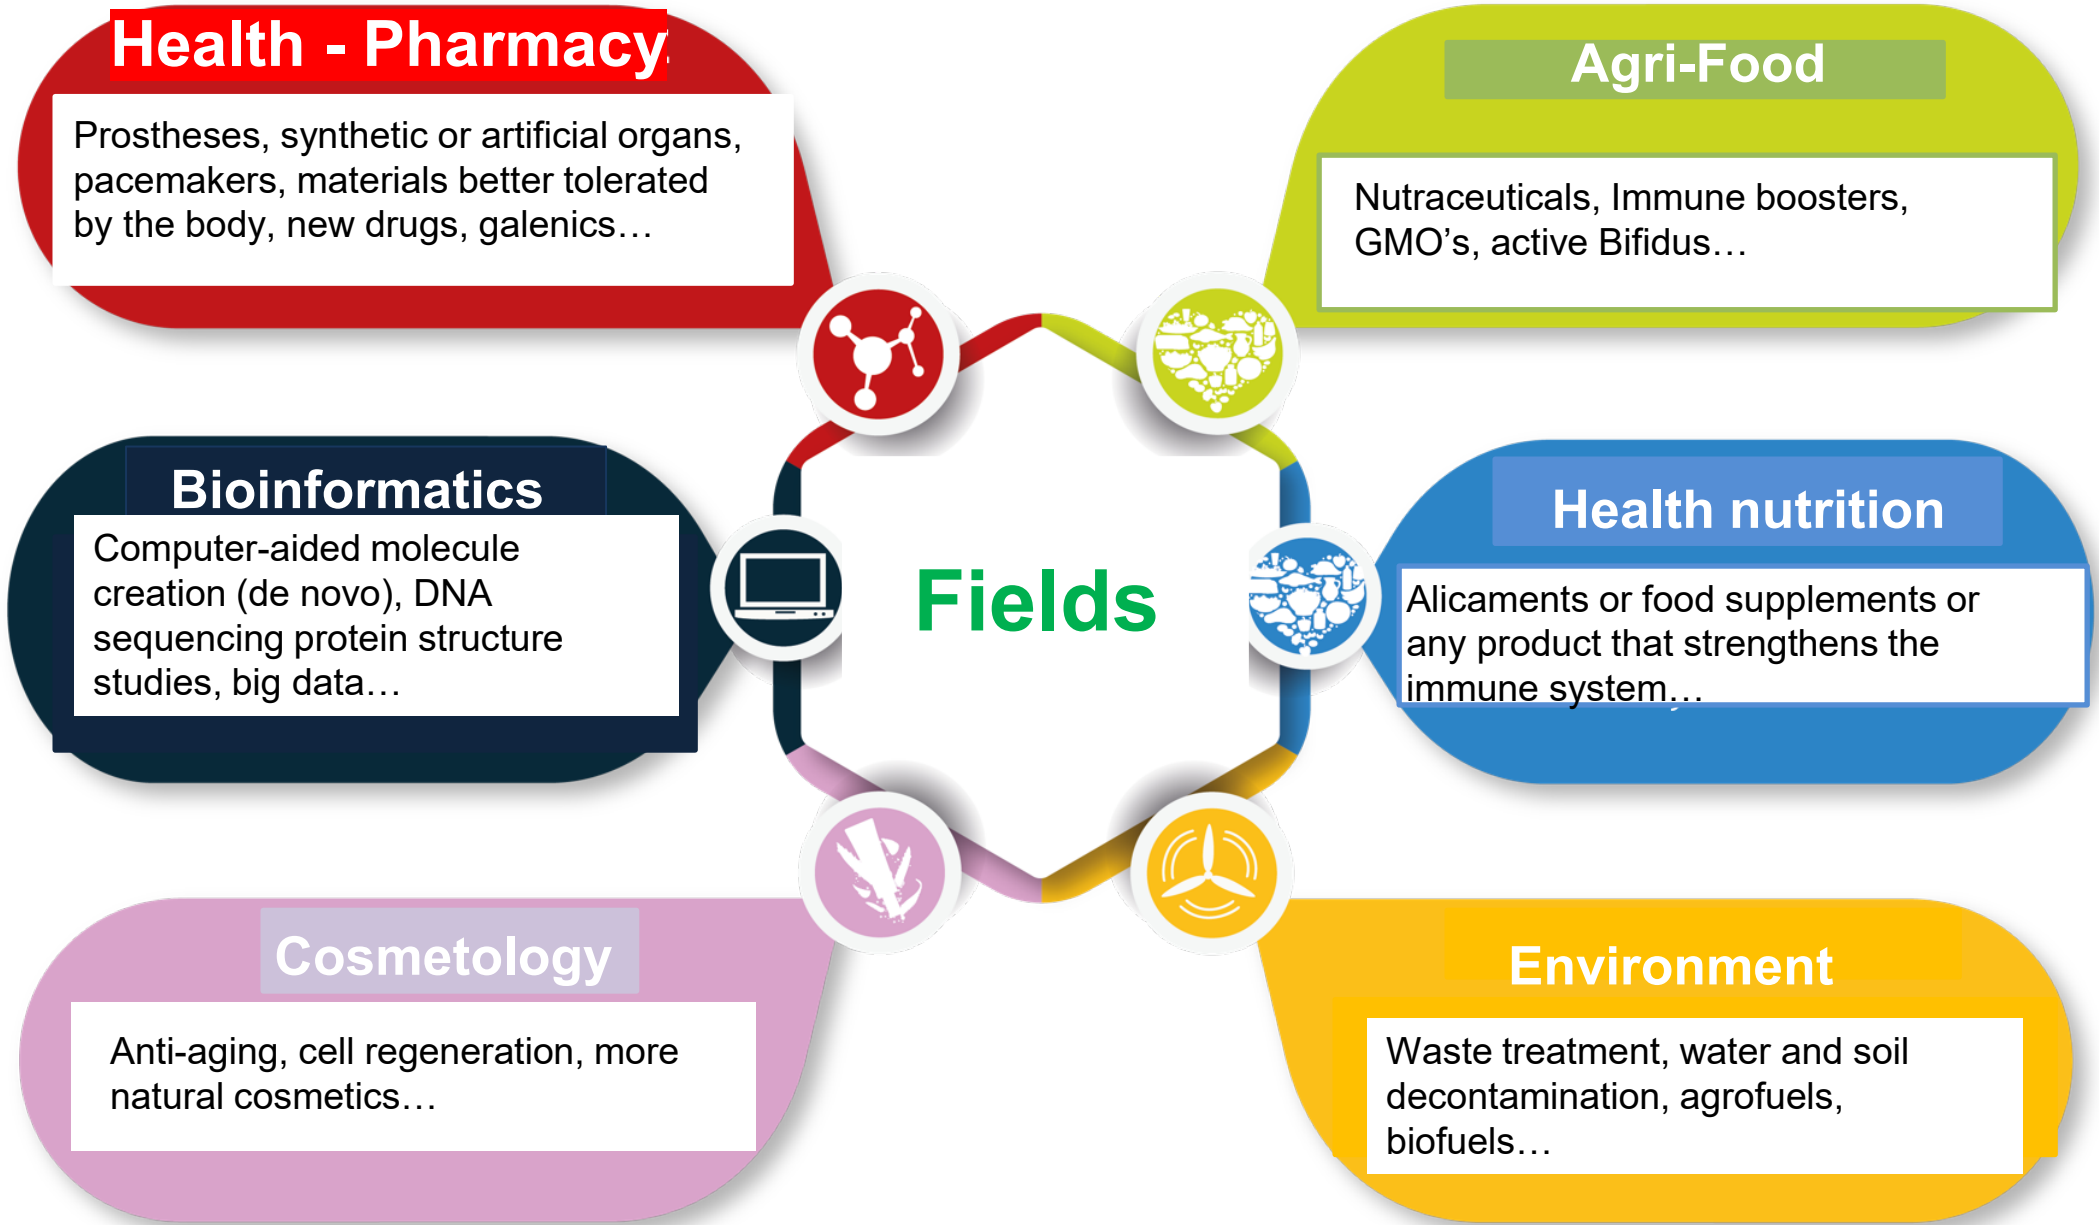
Health - Pharmacy

Prostheses, synthetic or artificial organs, pacemakers, materials better tolerated by the body, new drugs, galenics…

Agri-Food

Nutraceuticals, Immune boosters, GMO's, active Bifidus…

Bioinformatics

Computer-aided molecule creation (de novo), DNA sequencing protein structure studies, big data…

Fields

Health nutrition

Alicaments or food supplements or any product that strengthens the immune system…

Cosmetology

Anti-aging, cell regeneration, more natural cosmetics…

Environment

Waste treatment, water and soil decontamination, agrofuels, biofuels…